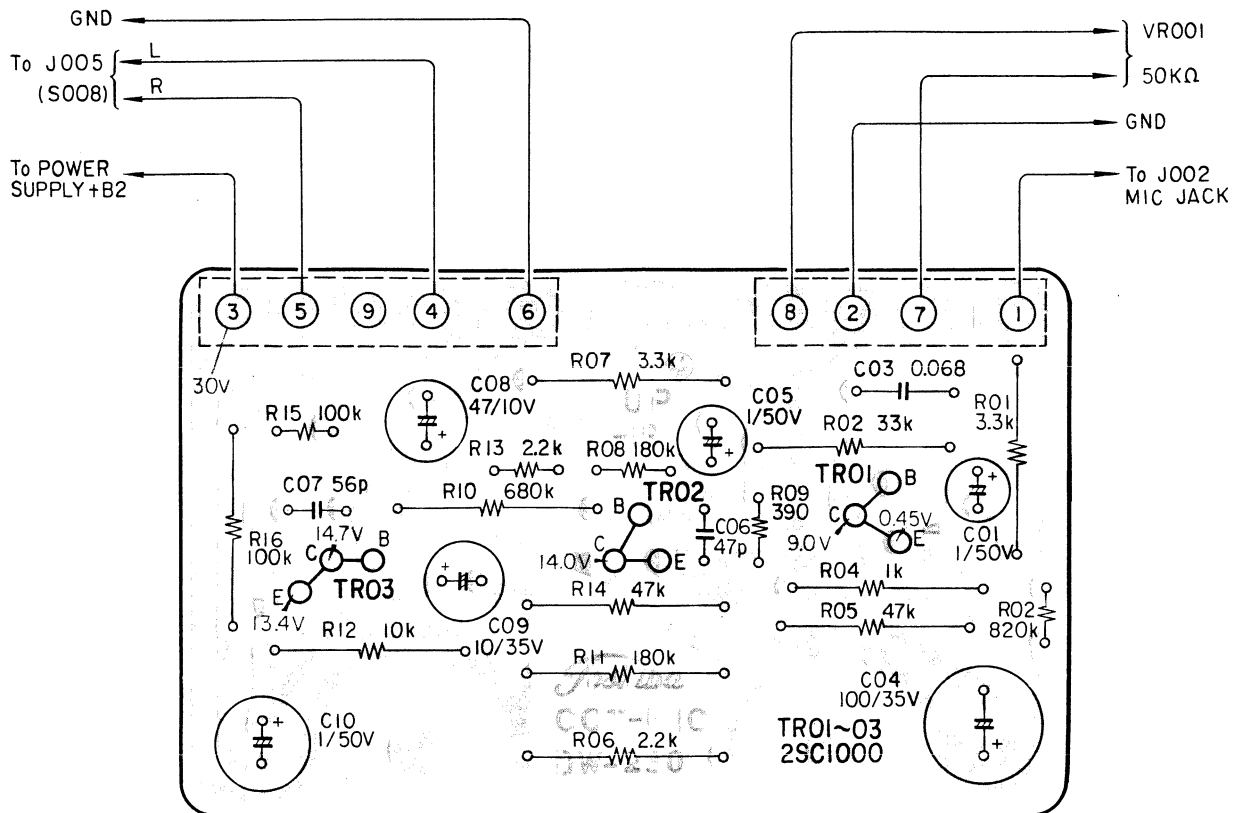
GND

To J005 L
(S008) R

To POWER SUPPLY +B2

VR001
50KΩ

GND

To J002 MIC JACK

3 5 9 4 6

8 2 7 1

30V

R07 3.3k

C08 47/10V

C05 1/50V

C03 0.068

R01 3.3k

R15 100k

R13 2.2k

R08 180k

R02 33k

TR01

B

C

E

0.45V

9.0V

C01 1/50V

C07 56p

R10 680k

B

TR02

R09 390

C06 47p

R16 100k

14.7V

C

B

E

TR03

13.4V

C

14.0V

E

R14 47k

R04 1k

R05 47k

R02 820k

R12 10k

C09 10/35V

R11 180k

C04 100/35V

C10 1/50V

R06 2.2k

TR01~03 2SC1000